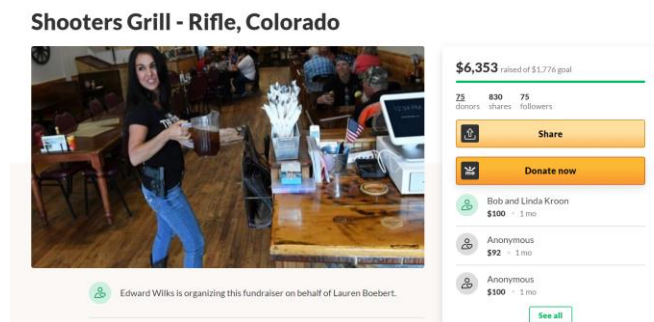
Shooters Grill - Rifle, Colorado

$6,353 raised of $1,776 goal

75 donors 830 shares 75 followers

Share

Donate now

Bob and Linda Kroon
$100 · 1 mo

Anonymous
$92 · 1 mo

Anonymous
$100 · 1 mo

See all

Edward Wilks is organizing this fundraiser on behalf of Lauren Boebert.